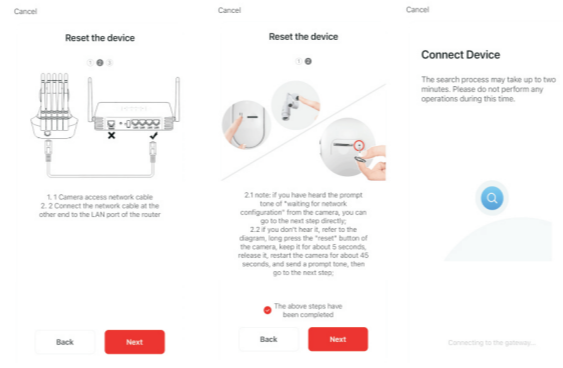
Cancel

Reset the device

1 2 3

1. 1 Camera access network cable
2. 2 Connect the network cable at the other end to the LAN port of the router

Back

Next

Cancel

Reset the device

1 2

2.1 note: if you have heard the prompt tone of "waiting for network configuration" from the camera, you can go to the next step directly;
2.2 if you don't hear it, refer to the diagram, long press the "reset" button of the camera, keep it for about 5 seconds, release it, restart the camera for about 45 seconds, and send a prompt tone, then go to the next step;

The above steps have been completed

Back

Next

Cancel

Connect Device

The search process may take up to two minutes. Please do not perform any operations during this time.

Connecting to the gateway...